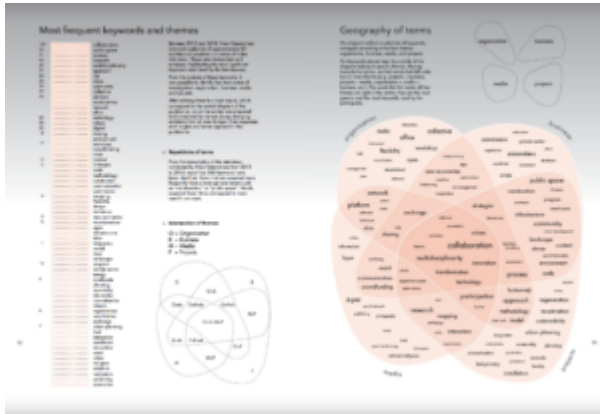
Most frequent keywords and themes

Geography of terms

organisation
business
media
projects

organisation
business
media
projects

collaboration
network
platform
research
participation
process
tools
design
office
collective
approach
public space
transformation
digital
archive
community

O = Organisation
B = Business
M = Media
P = Projects

Repetition of terms

Intersection of themes

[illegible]